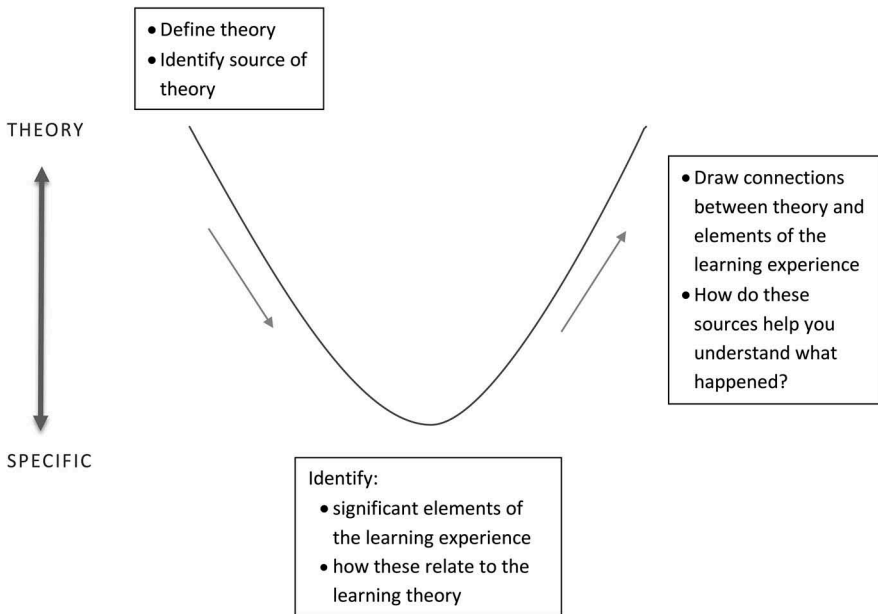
• Define theory
• Identify source of theory

THEORY

• Draw connections between theory and elements of the learning experience
• How do these sources help you understand what happened?

SPECIFIC

Identify:
• significant elements of the learning experience
• how these relate to the learning theory